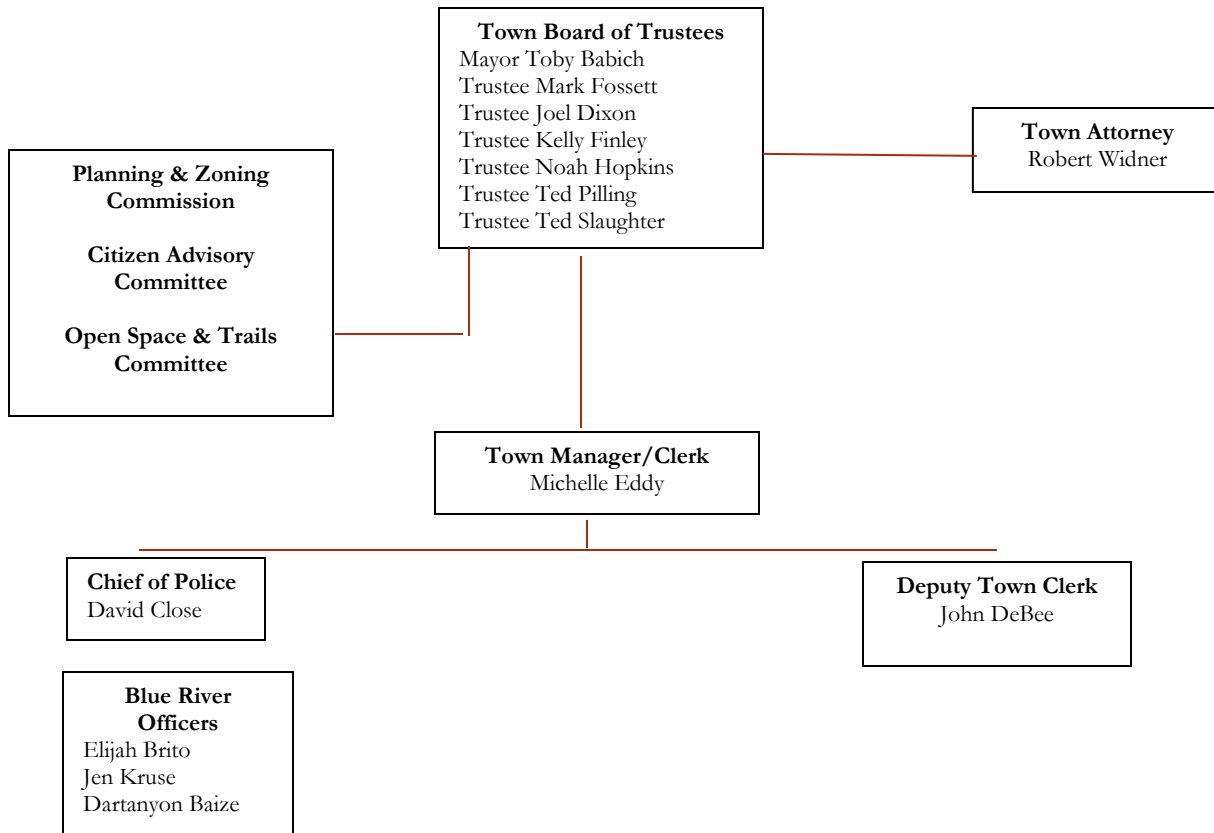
Town Board of Trustees
Mayor Toby Babich
Trustee Mark Fossett
Trustee Joel Dixon
Trustee Kelly Finley
Trustee Noah Hopkins
Trustee Ted Pilling
Trustee Ted Slaughter

Town Attorney
Robert Widner

Planning & Zoning Commission

Citizen Advisory Committee

Open Space & Trails Committee

Town Manager/Clerk
Michelle Eddy

Chief of Police
David Close

Deputy Town Clerk
John DeBee

Blue River Officers
Elijah Brito
Jen Kruse
Dartanyon Baize